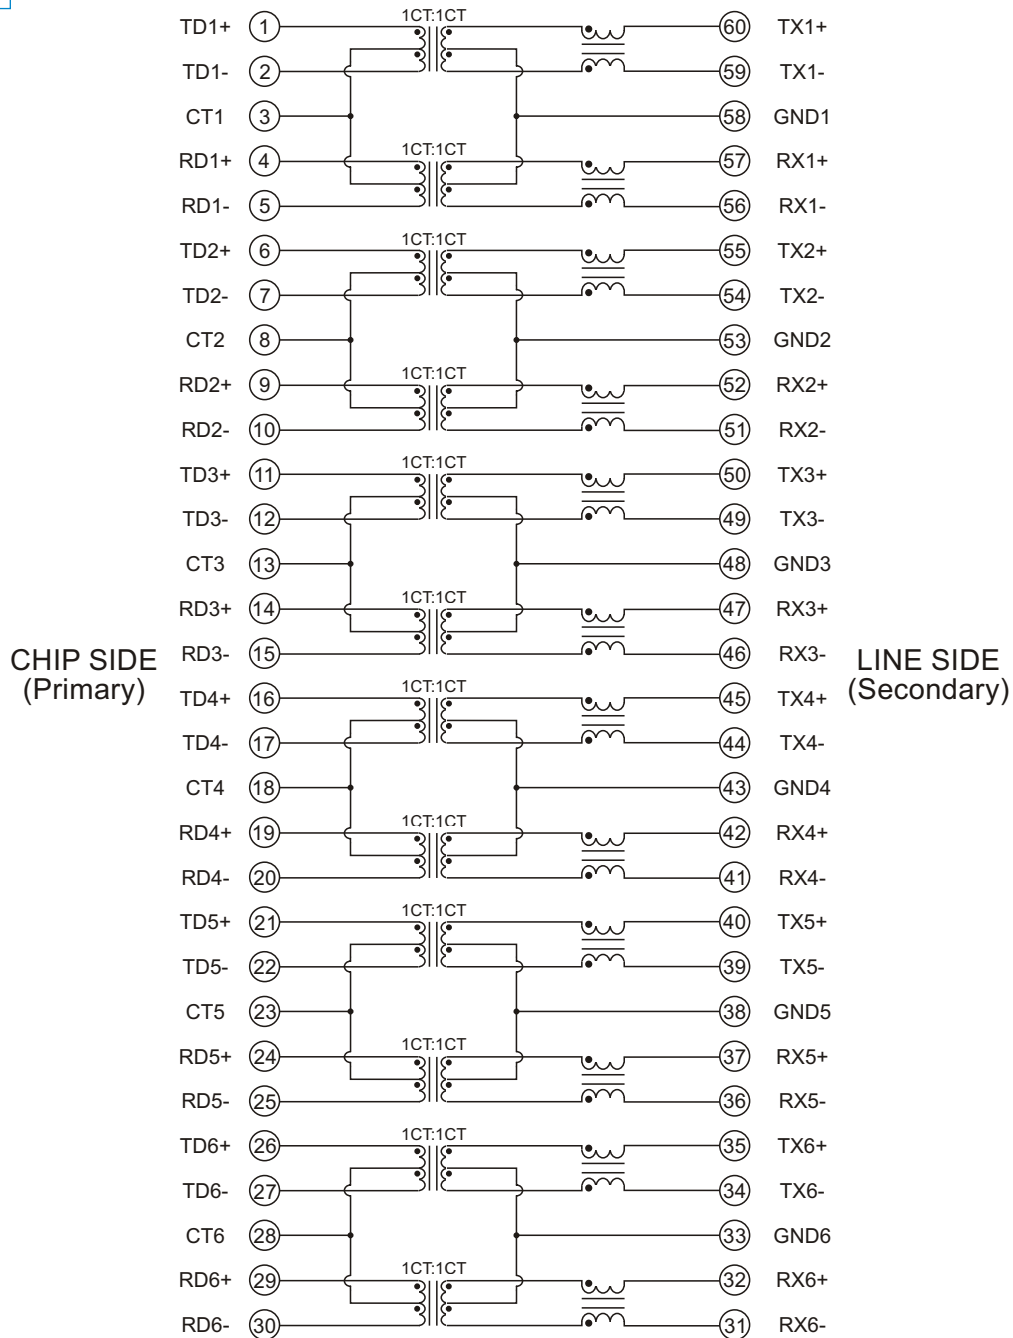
CHIP SIDE
(Primary)

| | | | | |
|---|---|---|---|---|
| TD1+ | 1 | 1CT:1CT | 60 | TX1+ |
| TD1- | 2 | | 59 | TX1- |
| CT1 | 3 | | 58 | GND1 |
| RD1+ | 4 | 1CT:1CT | 57 | RX1+ |
| RD1- | 5 | | 56 | RX1- |
| TD2+ | 6 | 1CT:1CT | 55 | TX2+ |
| TD2- | 7 | | 54 | TX2- |
| CT2 | 8 | | 53 | GND2 |
| RD2+ | 9 | 1CT:1CT | 52 | RX2+ |
| RD2- | 10 | | 51 | RX2- |
| TD3+ | 11 | 1CT:1CT | 50 | TX3+ |
| TD3- | 12 | | 49 | TX3- |
| CT3 | 13 | | 48 | GND3 |
| RD3+ | 14 | 1CT:1CT | 47 | RX3+ |
| RD3- | 15 | | 46 | RX3- |
| TD4+ | 16 | 1CT:1CT | 45 | TX4+ |
| TD4- | 17 | | 44 | TX4- |
| CT4 | 18 | | 43 | GND4 |
| RD4+ | 19 | 1CT:1CT | 42 | RX4+ |
| RD4- | 20 | | 41 | RX4- |
| TD5+ | 21 | 1CT:1CT | 40 | TX5+ |
| TD5- | 22 | | 39 | TX5- |
| CT5 | 23 | | 38 | GND5 |
| RD5+ | 24 | 1CT:1CT | 37 | RX5+ |
| RD5- | 25 | | 36 | RX5- |
| TD6+ | 26 | 1CT:1CT | 35 | TX6+ |
| TD6- | 27 | | 34 | TX6- |
| CT6 | 28 | | 33 | GND6 |
| RD6+ | 29 | 1CT:1CT | 32 | RX6+ |
| RD6- | 30 | | 31 | RX6- |

LINE SIDE
(Secondary)